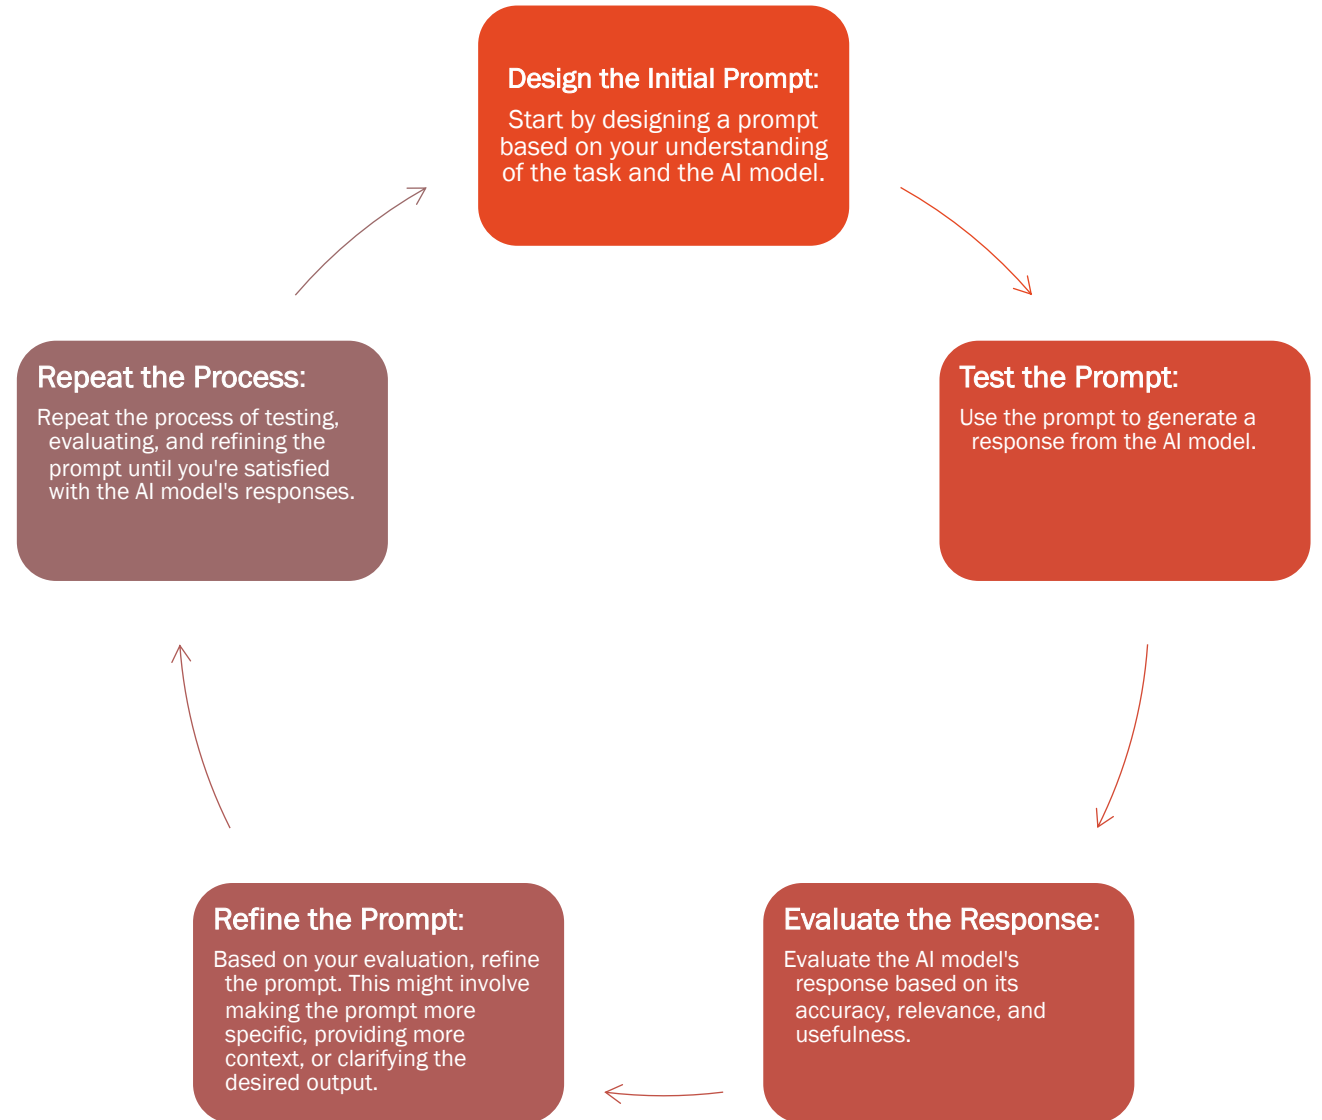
Design the Initial Prompt:
Start by designing a prompt based on your understanding of the task and the AI model.

Test the Prompt:
Use the prompt to generate a response from the AI model.

Evaluate the Response:
Evaluate the AI model's response based on its accuracy, relevance, and usefulness.

Refine the Prompt:
Based on your evaluation, refine the prompt. This might involve making the prompt more specific, providing more context, or clarifying the desired output.

Repeat the Process:
Repeat the process of testing, evaluating, and refining the prompt until you're satisfied with the AI model's responses.